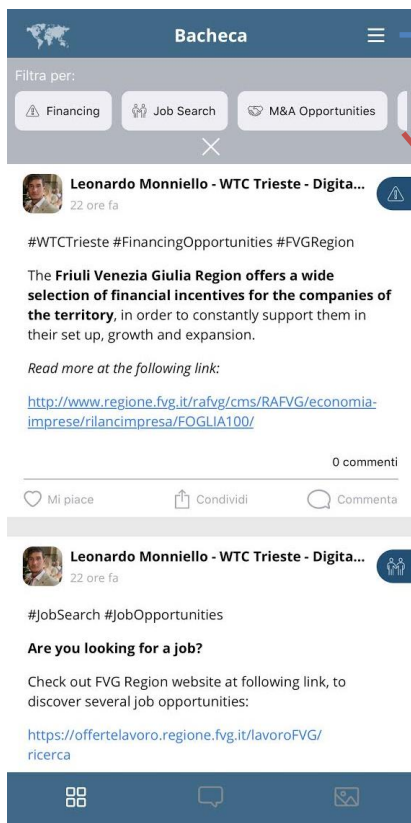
Bacheca

Filtra per:

Financing

Job Search

M&A Opportunities

Leonardo Monniello - WTC Trieste - Digita...
22 ore fa

#WTCTrieste #FinancingOpportunities #FVGRegion

The **Friuli Venezia Giulia Region offers a wide selection of financial incentives for the companies of the territory**, in order to constantly support them in their set up, growth and expansion.

*Read more at the following link:*

http://www.regione.fvg.it/rafvg/cms/RAFVG/economia-imprese/rilancimpresa/FOGLIA100/

0 commenti

Mi piace

Condividi

Commenta

Leonardo Monniello - WTC Trieste - Digita...
22 ore fa

#JobSearch #JobOpportunities

**Are you looking for a job?**

Check out FVG Region website at following link, to discover several job opportunities:

https://offertelavoro.regione.fvg.it/lavoroFVG/ricerca